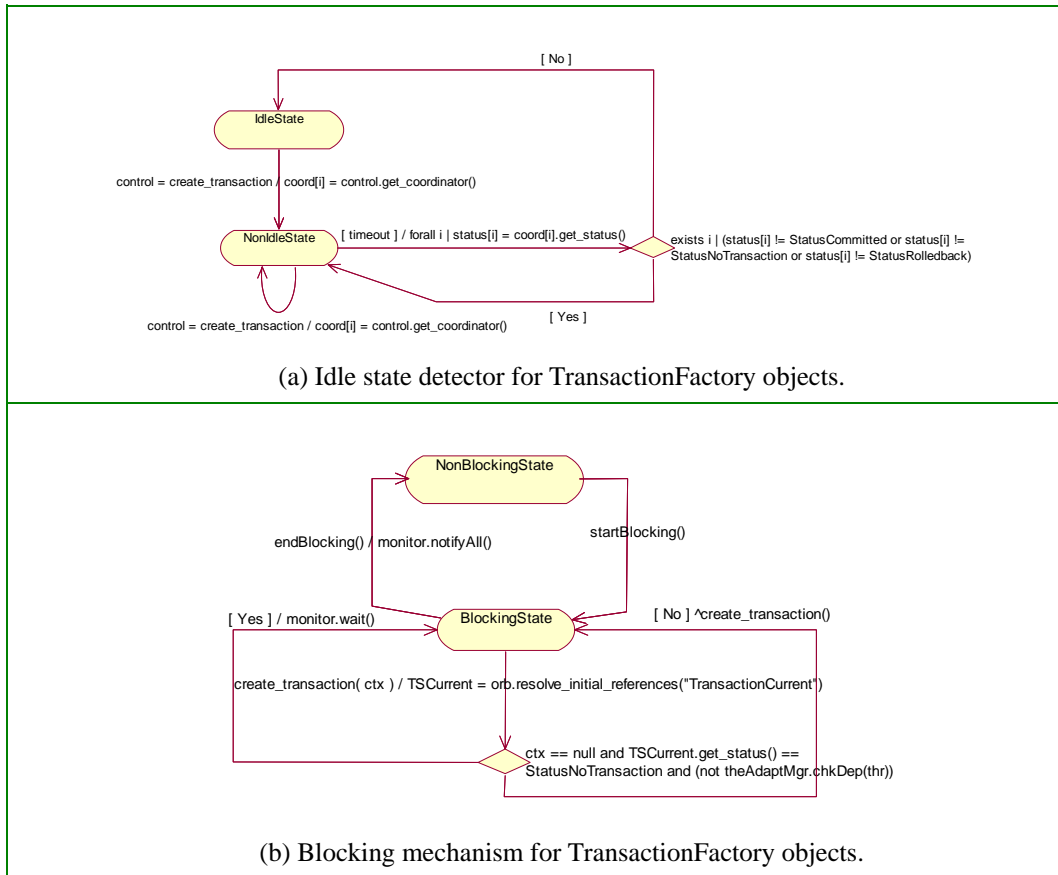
[ No ]

IdleState

control = create_transaction / coord[i] = control.get_coordinator()

NonIdleState

[ timeout ] / forall i | status[i] = coord[i].get_status()

exists i | (status[i] != StatusCommitted or status[i] != StatusNoTransaction or status[i] != StatusRolledback)

[ Yes ]

control = create_transaction / coord[i] = control.get_coordinator()

(a) Idle state detector for TransactionFactory objects.

NonBlockingState

endBlocking() / monitor.notifyAll()

startBlocking()

[ Yes ] / monitor.wait()

BlockingState

[ No ] ^create_transaction()

create_transaction( ctx ) / TSCurrent = orb.resolve_initial_references("TransactionCurrent")

ctx == null and TSCurrent.get_status() == StatusNoTransaction and (not theAdaptMgr.chkDep(thr))

(b) Blocking mechanism for TransactionFactory objects.